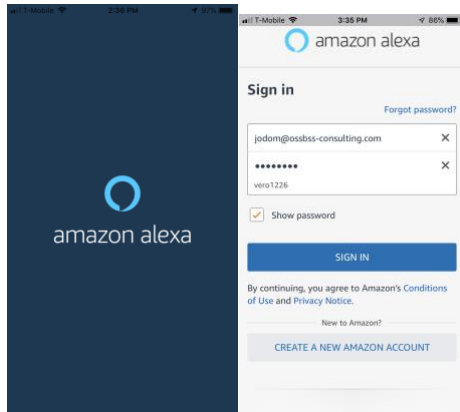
T-Mobile 2:36 PM 87%

amazon alexa

T-Mobile 3:35 PM 86%

amazon alexa

Sign in

Forgot password?

jodom@ossbss-consulting.com

••••••••

vero1226

Show password

SIGN IN

By continuing, you agree to Amazon's Conditions of Use and Privacy Notice.

New to Amazon?

CREATE A NEW AMAZON ACCOUNT